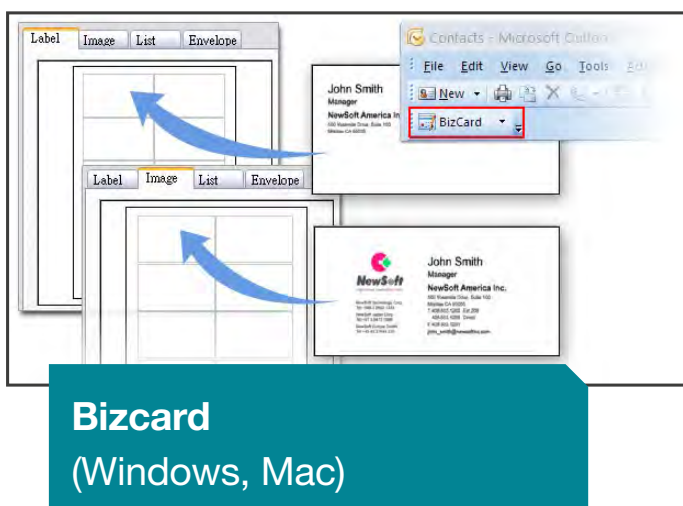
Label Image List Envelope

Contacts - Microsoft Outlook

File Edit View Go Tools

New

BizCard

John Smith
Manager
NewSoft America Inc.
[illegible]

Label Image List Envelope

NewSoft

John Smith
Manager
NewSoft America Inc.
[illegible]

Bizcard
(Windows, Mac)